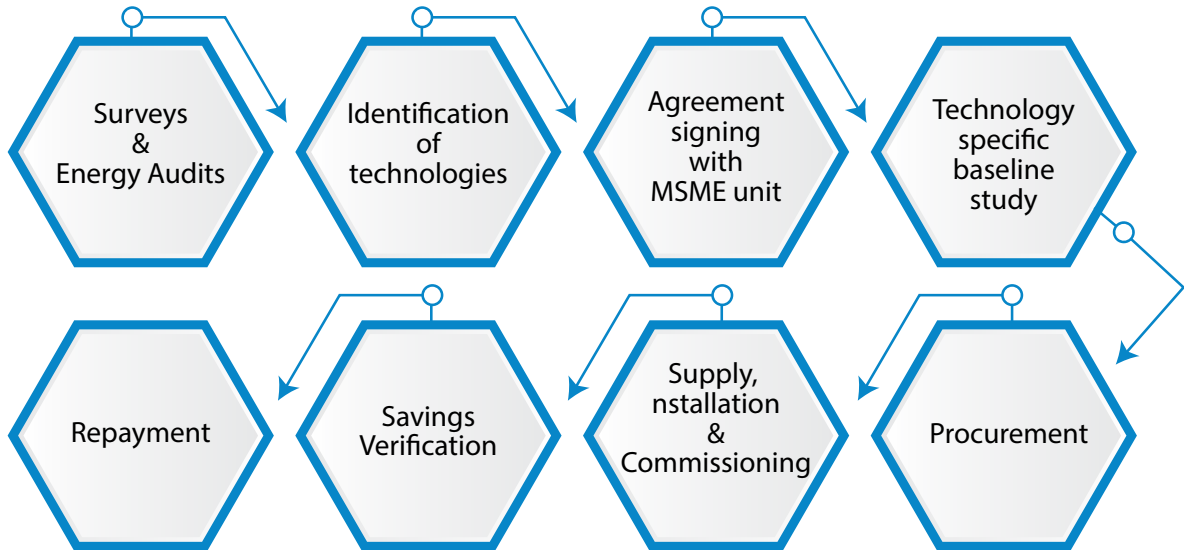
Surveys & Energy Audits

Identification of technologies

Agreement signing with MSME unit

Technology specific baseline study

Procurement

Supply, nstallation & Commissioning

Savings Verification

Repayment